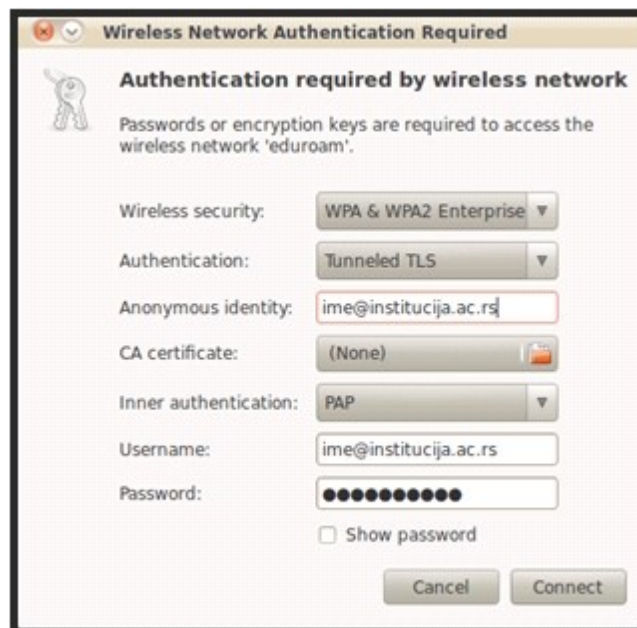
Wireless Network Authentication Required

Authentication required by wireless network

Passwords or encryption keys are required to access the wireless network 'eduroam'.

Wireless security: WPA & WPA2 Enterprise

Authentication: Tunneled TLS

Anonymous identity: ime@institucija.ac.rs

CA certificate: (None)

Inner authentication: PAP

Username: ime@institucija.ac.rs

Password: ●●●●●●●●●●●

Show password

Cancel Connect